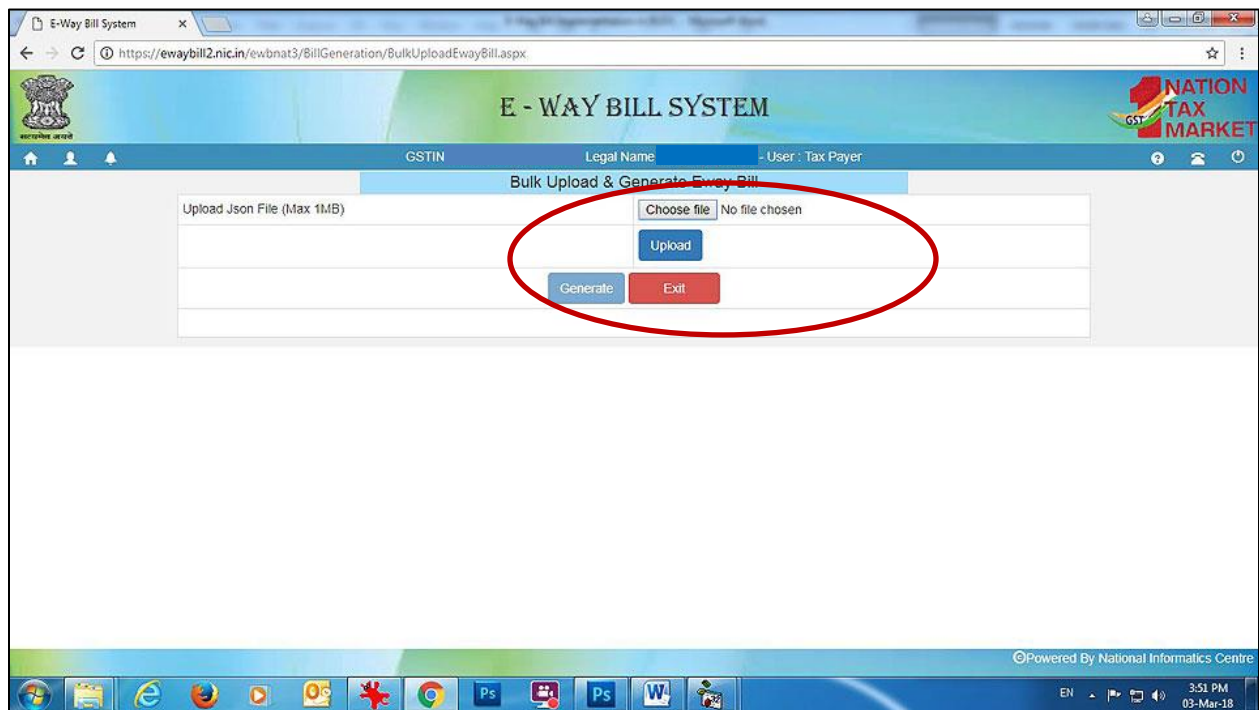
E-Way Bill System

https://ewaybill2.nic.in/ewbnat3/BillGeneration/BulkUploadEwayBill.aspx

सत्यमेव जयते

E - WAY BILL SYSTEM

NATION TAX MARKET GST

GSTIN Legal Name - User : Tax Payer

Bulk Upload & Generate Eway Bill

Upload Json File (Max 1MB) Choose file No file chosen

Upload

Generate Exit

©Powered By National Informatics Centre

EN 3:51 PM 03-Mar-18